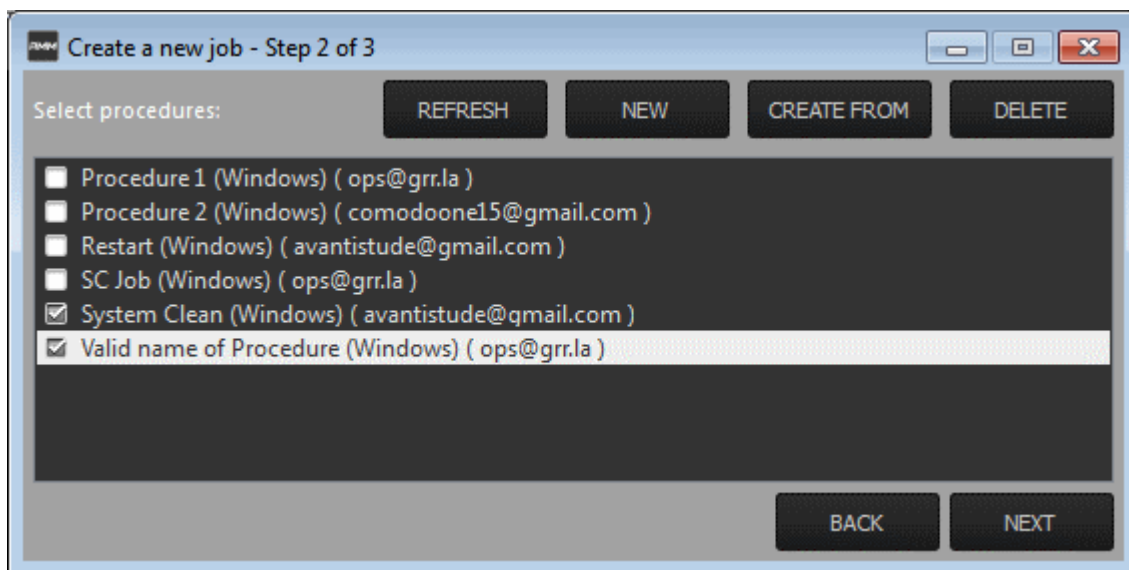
RMM Create a new job - Step 2 of 3

Select procedures:

REFRESH

NEW

CREATE FROM

DELETE

Procedure 1 (Windows) ( ops@grr.la )
Procedure 2 (Windows) ( comodoone15@gmail.com )
Restart (Windows) ( avantistude@gmail.com )
SC Job (Windows) ( ops@grr.la )
System Clean (Windows) ( avantistude@gmail.com )
Valid name of Procedure (Windows) ( ops@grr.la )

BACK

NEXT